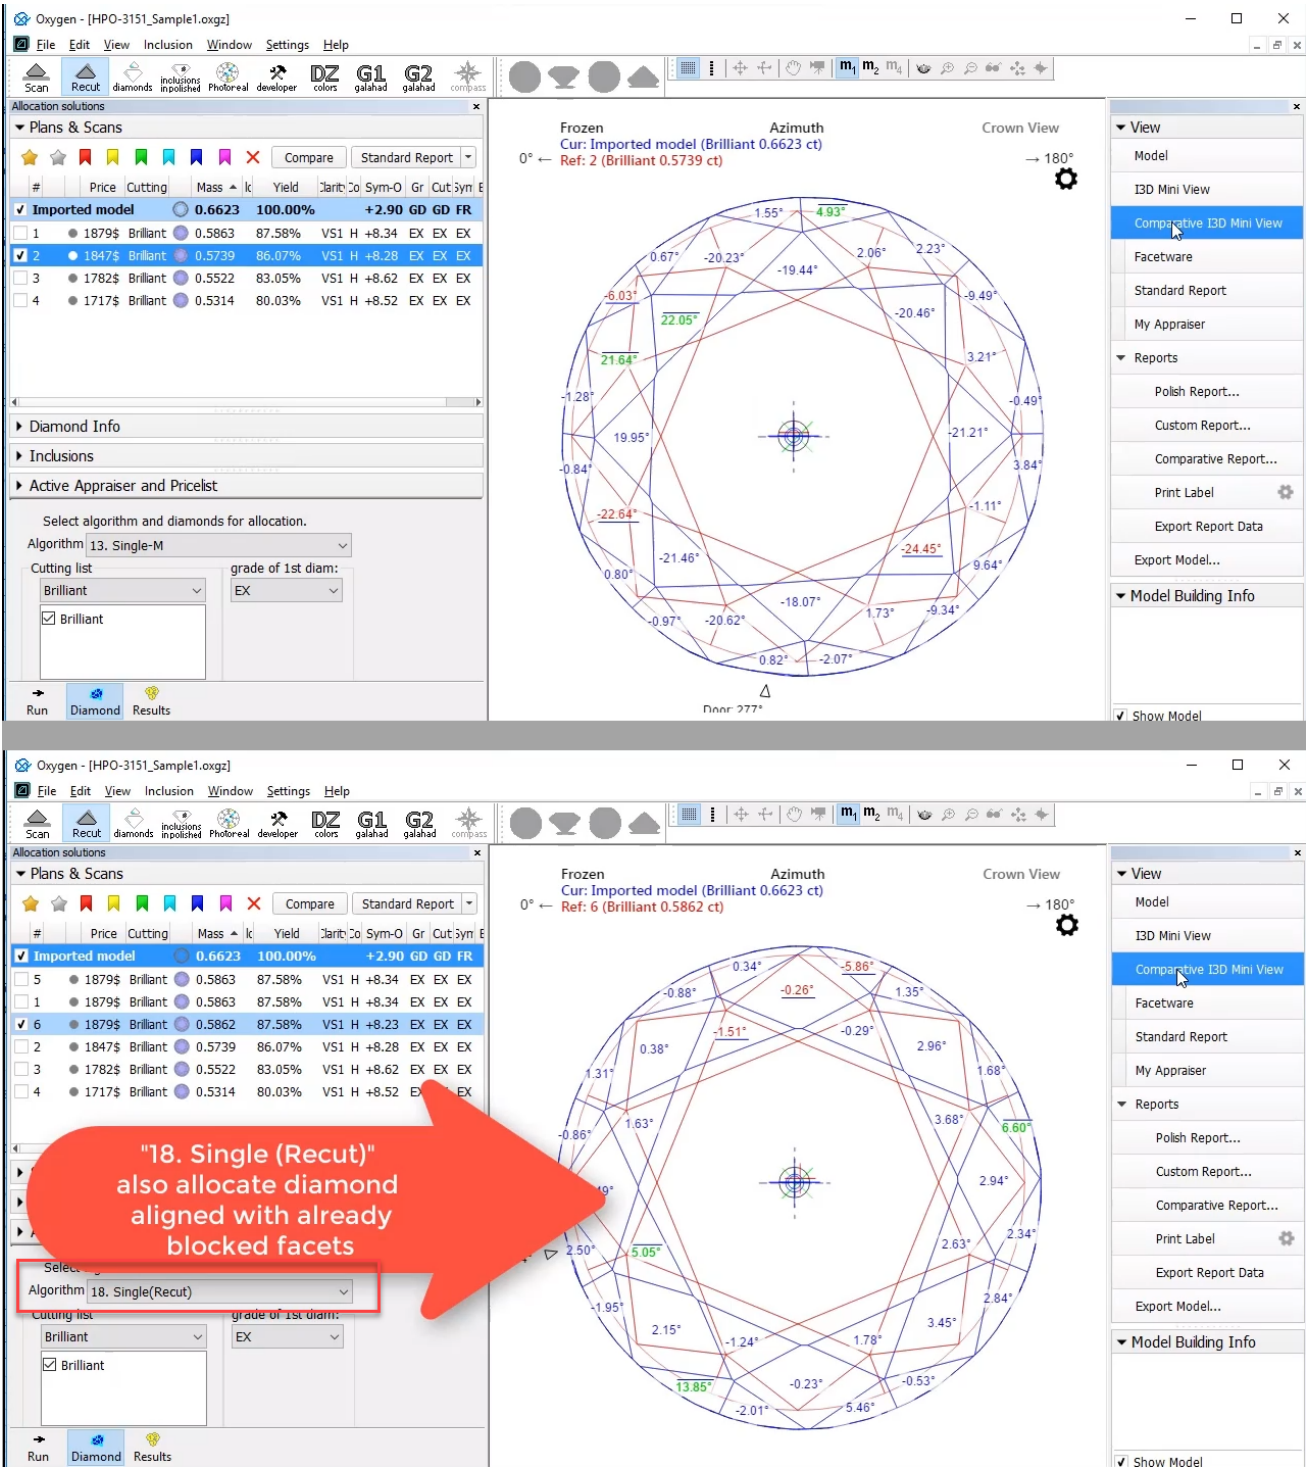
Oxygen - [HPO-3151_Sample1.oxgz]

File Edit View Inclusion Window Settings Help

Scan Recut diamonds inclusions inpolished Photoreal developer DZ colors G1 galahad G2 galahad compass

Allocation solutions

Plans & Scans

Compare Standard Report

| # | Price | Cutting | Mass | | Yield | Clarity | Co | Sym-O | Gr | Cut | Sym |
|---|---|---|---|---|---|---|---|---|---|---|---|
| Imported model | | | 0.6623 | | 100.00% | | | +2.90 | GD | GD | FR |
| 1 | 1879$ | Brilliant | 0.5863 | | 87.58% | VS1 | H | +8.34 | EX | EX | EX |
| 2 | 1847$ | Brilliant | 0.5739 | | 86.07% | VS1 | H | +8.28 | EX | EX | EX |
| 3 | 1782$ | Brilliant | 0.5522 | | 83.05% | VS1 | H | +8.62 | EX | EX | EX |
| 4 | 1717$ | Brilliant | 0.5314 | | 80.03% | VS1 | H | +8.52 | EX | EX | EX |

Diamond Info

Inclusions

Active Appraiser and Pricelist

Select algorithm and diamonds for allocation.

Algorithm 13. Single-M

Cutting list Brilliant

grade of 1st diam: EX

Brilliant

Run Diamond Results

Frozen Azimuth Crown View

Cur: Imported model (Brilliant 0.6623 ct)

0° ← Ref: 2 (Brilliant 0.5739 ct) → 180°

1.55° 4.93° 0.67° -20.23° -19.44° 2.06° 2.23° -6.03° -9.49° -20.46° 22.05° 21.64° 3.21° -1.28° -0.49° 19.95° -21.21° -0.84° 3.84° -1.11° -22.64° -24.45° -21.46° 9.64° 0.80° -18.07° 1.73° -9.34° -0.97° -20.62° 0.82° -2.07°

Door 277°

View

Model

I3D Mini View

Comparative I3D Mini View

Facetware

Standard Report

My Appraiser

Reports

Polish Report...

Custom Report...

Comparative Report...

Print Label

Export Report Data

Export Model...

Model Building Info

Show Model

Oxygen - [HPO-3151_Sample1.oxgz]

File Edit View Inclusion Window Settings Help

Scan Recut diamonds inclusions inpolished Photoreal developer DZ colors G1 galahad G2 galahad compass

Allocation solutions

Plans & Scans

Compare Standard Report

| # | Price | Cutting | Mass | | Yield | Clarity | Co | Sym-O | Gr | Cut | Sym |
|---|---|---|---|---|---|---|---|---|---|---|---|
| Imported model | | | 0.6623 | | 100.00% | | | +2.90 | GD | GD | FR |
| 5 | 1879$ | Brilliant | 0.5863 | | 87.58% | VS1 | H | +8.34 | EX | EX | EX |
| 1 | 1879$ | Brilliant | 0.5863 | | 87.58% | VS1 | H | +8.34 | EX | EX | EX |
| 6 | 1879$ | Brilliant | 0.5862 | | 87.58% | VS1 | H | +8.23 | EX | EX | EX |
| 2 | 1847$ | Brilliant | 0.5739 | | 86.07% | VS1 | H | +8.28 | EX | EX | EX |
| 3 | 1782$ | Brilliant | 0.5522 | | 83.05% | VS1 | H | +8.62 | EX | EX | EX |
| 4 | 1717$ | Brilliant | 0.5314 | | 80.03% | VS1 | H | +8.52 | EX | EX | EX |

"18. Single (Recut)" also allocate diamond aligned with already blocked facets

Select

Algorithm 18. Single(Recut)

Cutting list Brilliant

grade of 1st diam: EX

Brilliant

Run Diamond Results

Frozen Azimuth Crown View

Cur: Imported model (Brilliant 0.6623 ct)

0° ← Ref: 6 (Brilliant 0.5862 ct) → 180°

0.34° -5.86° -0.88° -0.26° 1.35° -1.51° -0.29° 0.38° 2.96° 1.31° 1.68° 1.63° 3.68° 6.60° -0.86° 2.94° 2.50° 5.05° 2.63° 2.34° -1.95° 2.84° 2.15° -1.24° 1.78° 3.45° 13.85° -0.23° -0.53° -2.01° 5.46°

View

Model

I3D Mini View

Comparative I3D Mini View

Facetware

Standard Report

My Appraiser

Reports

Polish Report...

Custom Report...

Comparative Report...

Print Label

Export Report Data

Export Model...

Model Building Info

Show Model